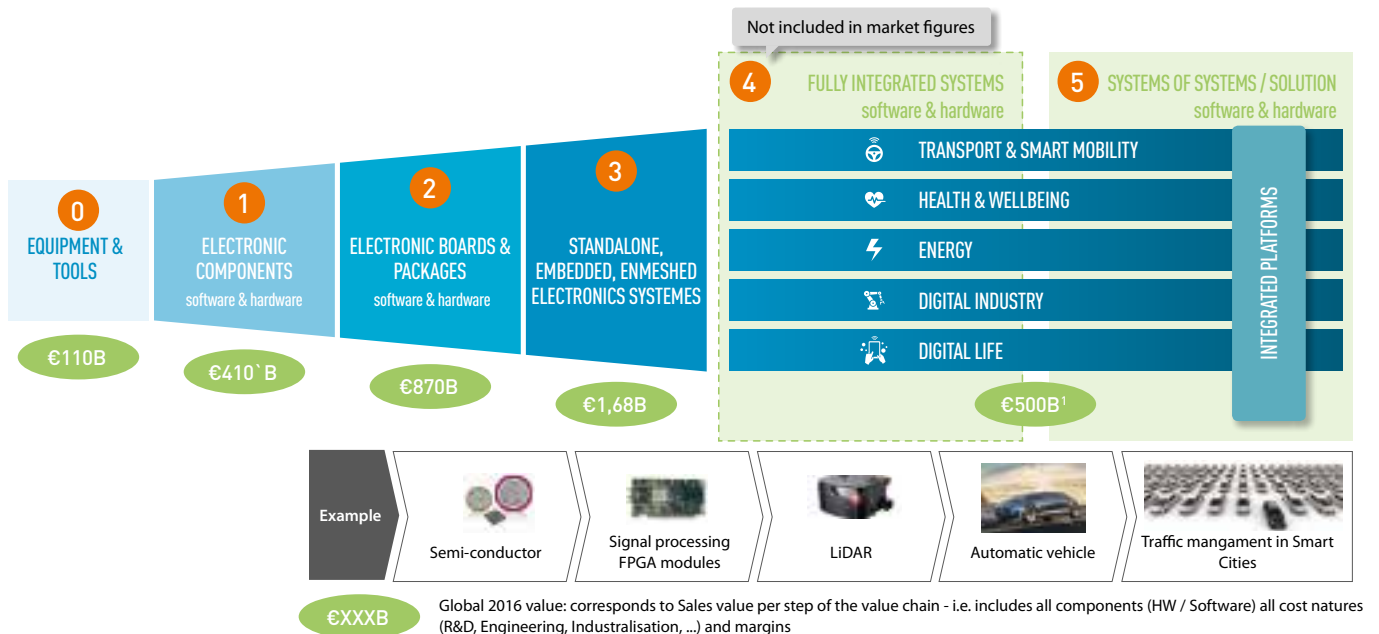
Not included in market figures

0
EQUIPMENT & TOOLS
€110B

1
ELECTRONIC COMPONENTS
software & hardware
€410`B

2
ELECTRONIC BOARDS & PACKAGES
software & hardware
€870B

3
STANDALONE, EMBEDDED, ENMESHED ELECTRONICS SYSTEMES
€1,68B

4
FULLY INTEGRATED SYSTEMS
software & hardware

5
SYSTEMS OF SYSTEMS / SOLUTION
software & hardware

TRANSPORT & SMART MOBILITY
HEALTH & WELLBEING
ENERGY
DIGITAL INDUSTRY
DIGITAL LIFE

INTEGRATED PLATFORMS

€500B$^1$

Example
Semi-conductor
Signal processing FPGA modules
LiDAR
Automatic vehicle
Traffic mangament in Smart Cities

€XXXB
Global 2016 value: corresponds to Sales value per step of the value chain - i.e. includes all components (HW / Software) all cost natures (R&D, Engineering, Industralisation, ...) and margins